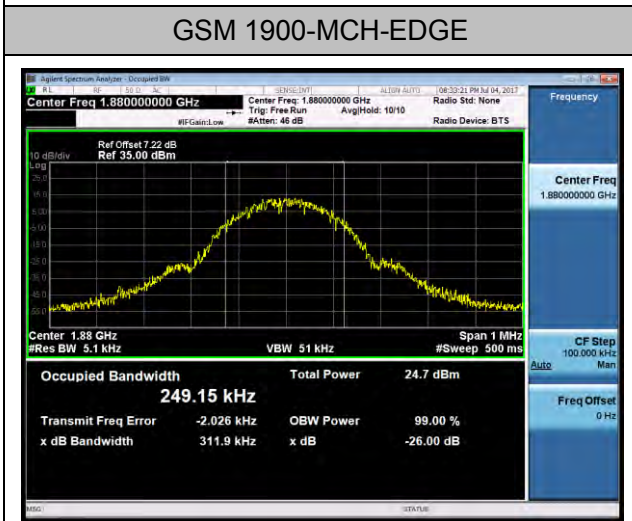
GSM 1900-MCH-EDGE

Agilent Spectrum Analyzer - Occupied BW

RL RF 50 Ω AC SENSE:INT ALIGN AUTO 08:33:21 PM Jul 04, 2017

Center Freq 1.880000000 GHz

Center Freq: 1.880000000 GHz Trig: Free Run Avg|Hold: 10/10 #Atten: 46 dB

#IFGain:Low

Radio Std: None

Radio Device: BTS

Frequency

Ref Offset 7.22 dB
Ref 35.00 dBm

10 dB/div
Log

25.0
15.0
5.00
-5.00
-15.0
-25.0
-35.0
-45.0
-55.0

Center 1.88 GHz
#Res BW 5.1 kHz

VBW 51 kHz

Span 1 MHz
#Sweep 500 ms

Center Freq
1.880000000 GHz

CF Step
100.000 kHz
Auto Man

Freq Offset
0 Hz

Occupied Bandwidth

249.15 kHz

Total Power 24.7 dBm

Transmit Freq Error -2.026 kHz

OBW Power 99.00 %

x dB Bandwidth 311.9 kHz

x dB -26.00 dB

MSG

STATUS